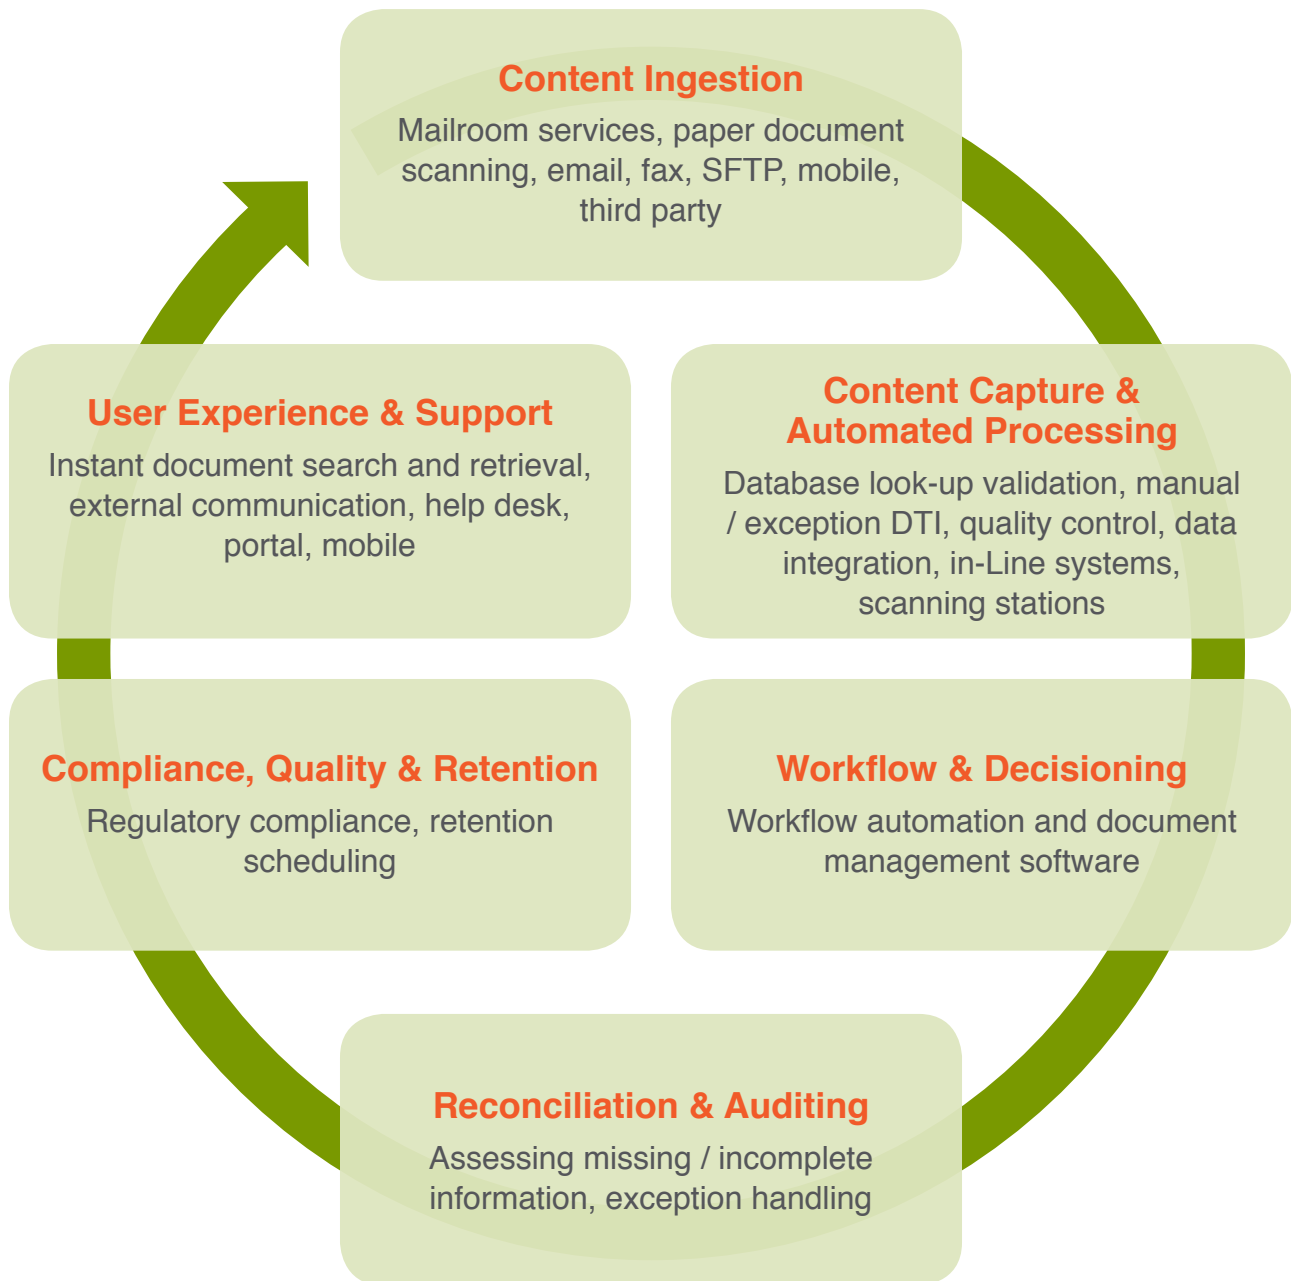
Content Ingestion
Mailroom services, paper document scanning, email, fax, SFTP, mobile, third party

User Experience & Support
Instant document search and retrieval, external communication, help desk, portal, mobile

Content Capture & Automated Processing
Database look-up validation, manual / exception DTI, quality control, data integration, in-Line systems, scanning stations

Compliance, Quality & Retention
Regulatory compliance, retention scheduling

Workflow & Decisioning
Workflow automation and document management software

Reconciliation & Auditing
Assessing missing / incomplete information, exception handling